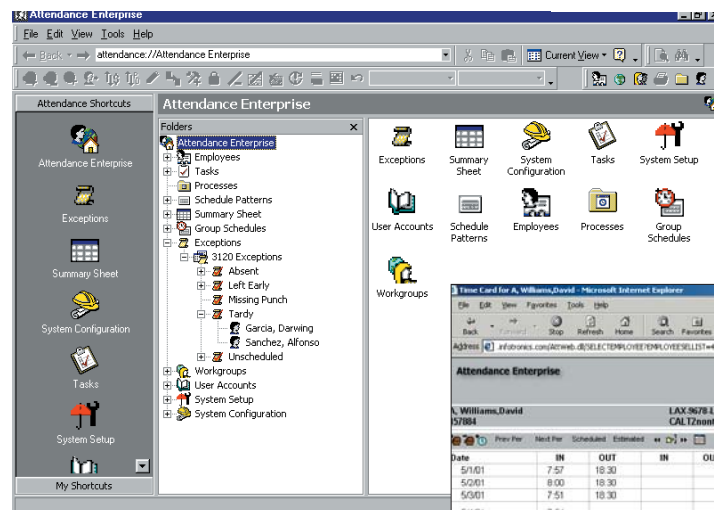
Attendance Enterprise

File Edit View Tools Help

Back Forward attendance://Attendance Enterprise Current View

Attendance Shortcuts

Attendance Enterprise

Exceptions

Summary Sheet

System Configuration

Tasks

System Setup

My Shortcuts

Attendance Enterprise

Folders

Attendance Enterprise
Employees
Tasks
Processes
Schedule Patterns
Summary Sheet
Group Schedules
Exceptions
3120 Exceptions
Absent
Left Early
Missing Punch
Tardy
Garcia, Darwing
Sanchez, Alfonso
Unscheduled
Workgroups
User Accounts
System Setup
System Configuration

Exceptions
Summary Sheet
System Configuration
Tasks
System Setup
User Accounts
Schedule Patterns
Employees
Processes
Group Schedules
Workgroups

Time Card for A, Williams,David - Microsoft Internet Explorer

File Edit View Favorites Tools Help

Back Forward Stop Refresh Home Search Favorites

Address .infotronics.com/AttWeb.dll/SELECTEMPLOYEE?EMPLOYEESELLIST=4

Attendance Enterprise

A, Williams,David
57884

LAX.9678-L
CALTZnon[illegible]

Prev Per Next Per Scheduled Estimated

| Date | IN | OUT | IN | OU |
|---|---|---|---|---|
| 5/1/01 | 7:57 | 18:30 | | |
| 5/2/01 | 8:00 | 18:30 | | |
| 5/3/01 | 7:51 | 18:30 | | |